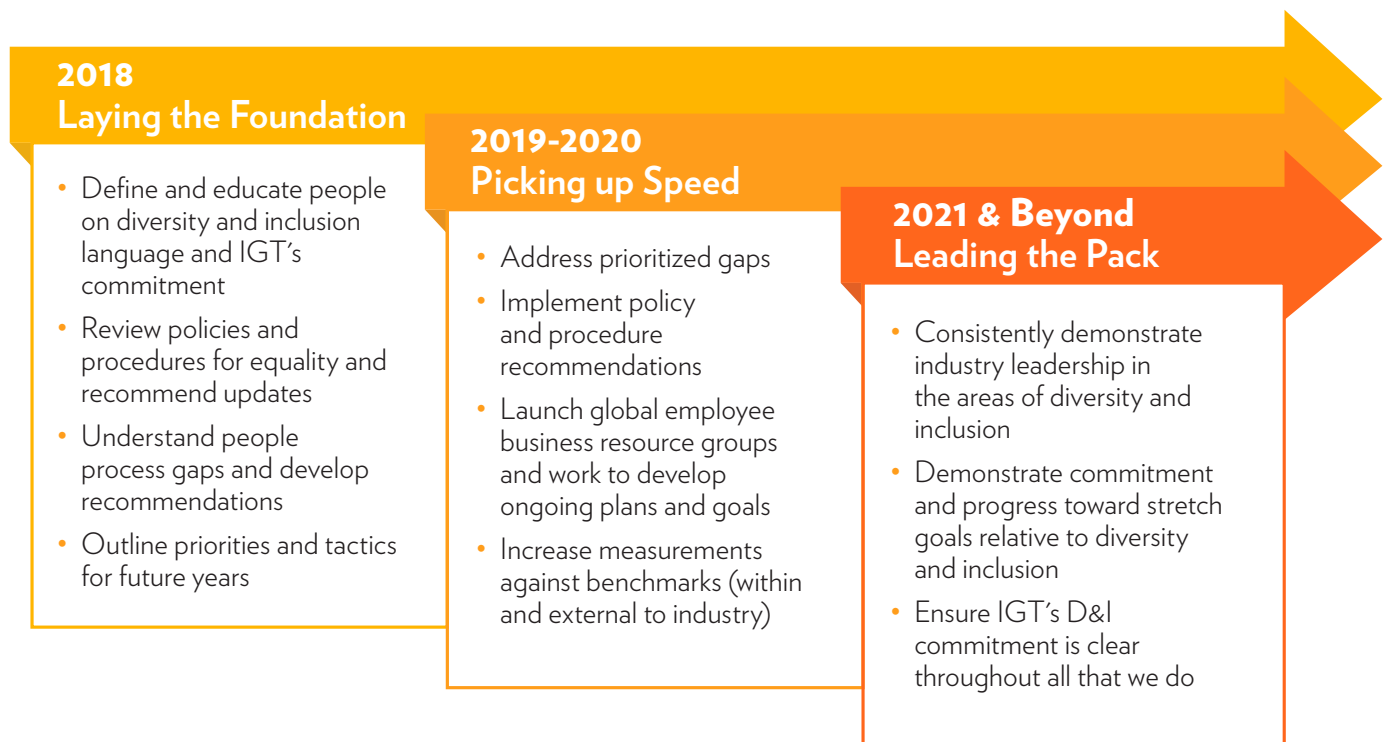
2018
Laying the Foundation

• Define and educate people on diversity and inclusion language and IGT's commitment
• Review policies and procedures for equality and recommend updates
• Understand people process gaps and develop recommendations
• Outline priorities and tactics for future years

2019-2020
Picking up Speed

• Address prioritized gaps
• Implement policy and procedure recommendations
• Launch global employee business resource groups and work to develop ongoing plans and goals
• Increase measurements against benchmarks (within and external to industry)

2021 & Beyond
Leading the Pack

• Consistently demonstrate industry leadership in the areas of diversity and inclusion
• Demonstrate commitment and progress toward stretch goals relative to diversity and inclusion
• Ensure IGT's D&I commitment is clear throughout all that we do